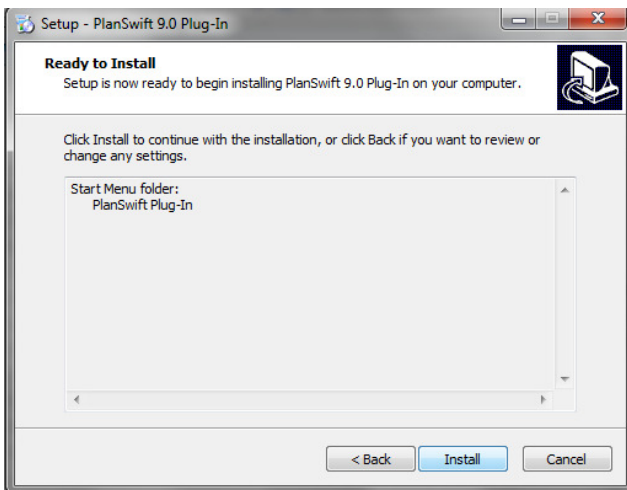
Setup - PlanSwift 9.0 Plug-In

Ready to Install
Setup is now ready to begin installing PlanSwift 9.0 Plug-In on your computer.

Click Install to continue with the installation, or click Back if you want to review or change any settings.

Start Menu folder:
PlanSwift Plug-In

< Back
Install
Cancel